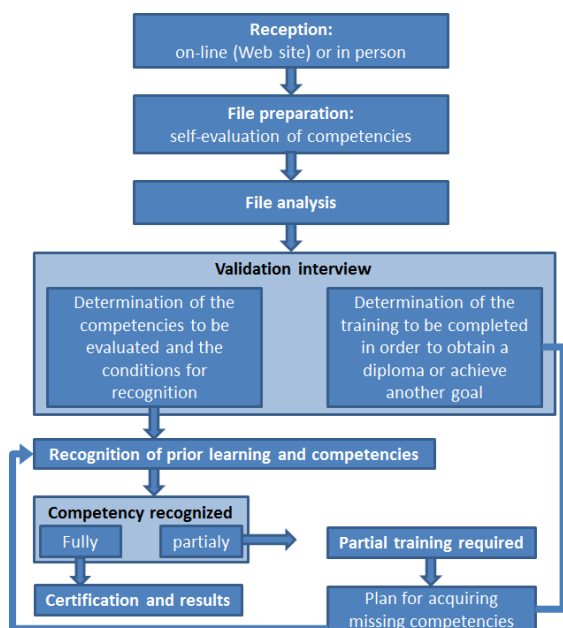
Reception:
on-line (Web site) or in person

File preparation:
self-evaluation of competencies

File analysis

Validation interview

Determination of the competencies to be evaluated and the conditions for recognition

Determination of the training to be completed in order to obtain a diploma or achieve another goal

Recognition of prior learning and competencies

Competency recognized

Fully

partialy

Partial training required

Certification and results

Plan for acquiring missing competencies